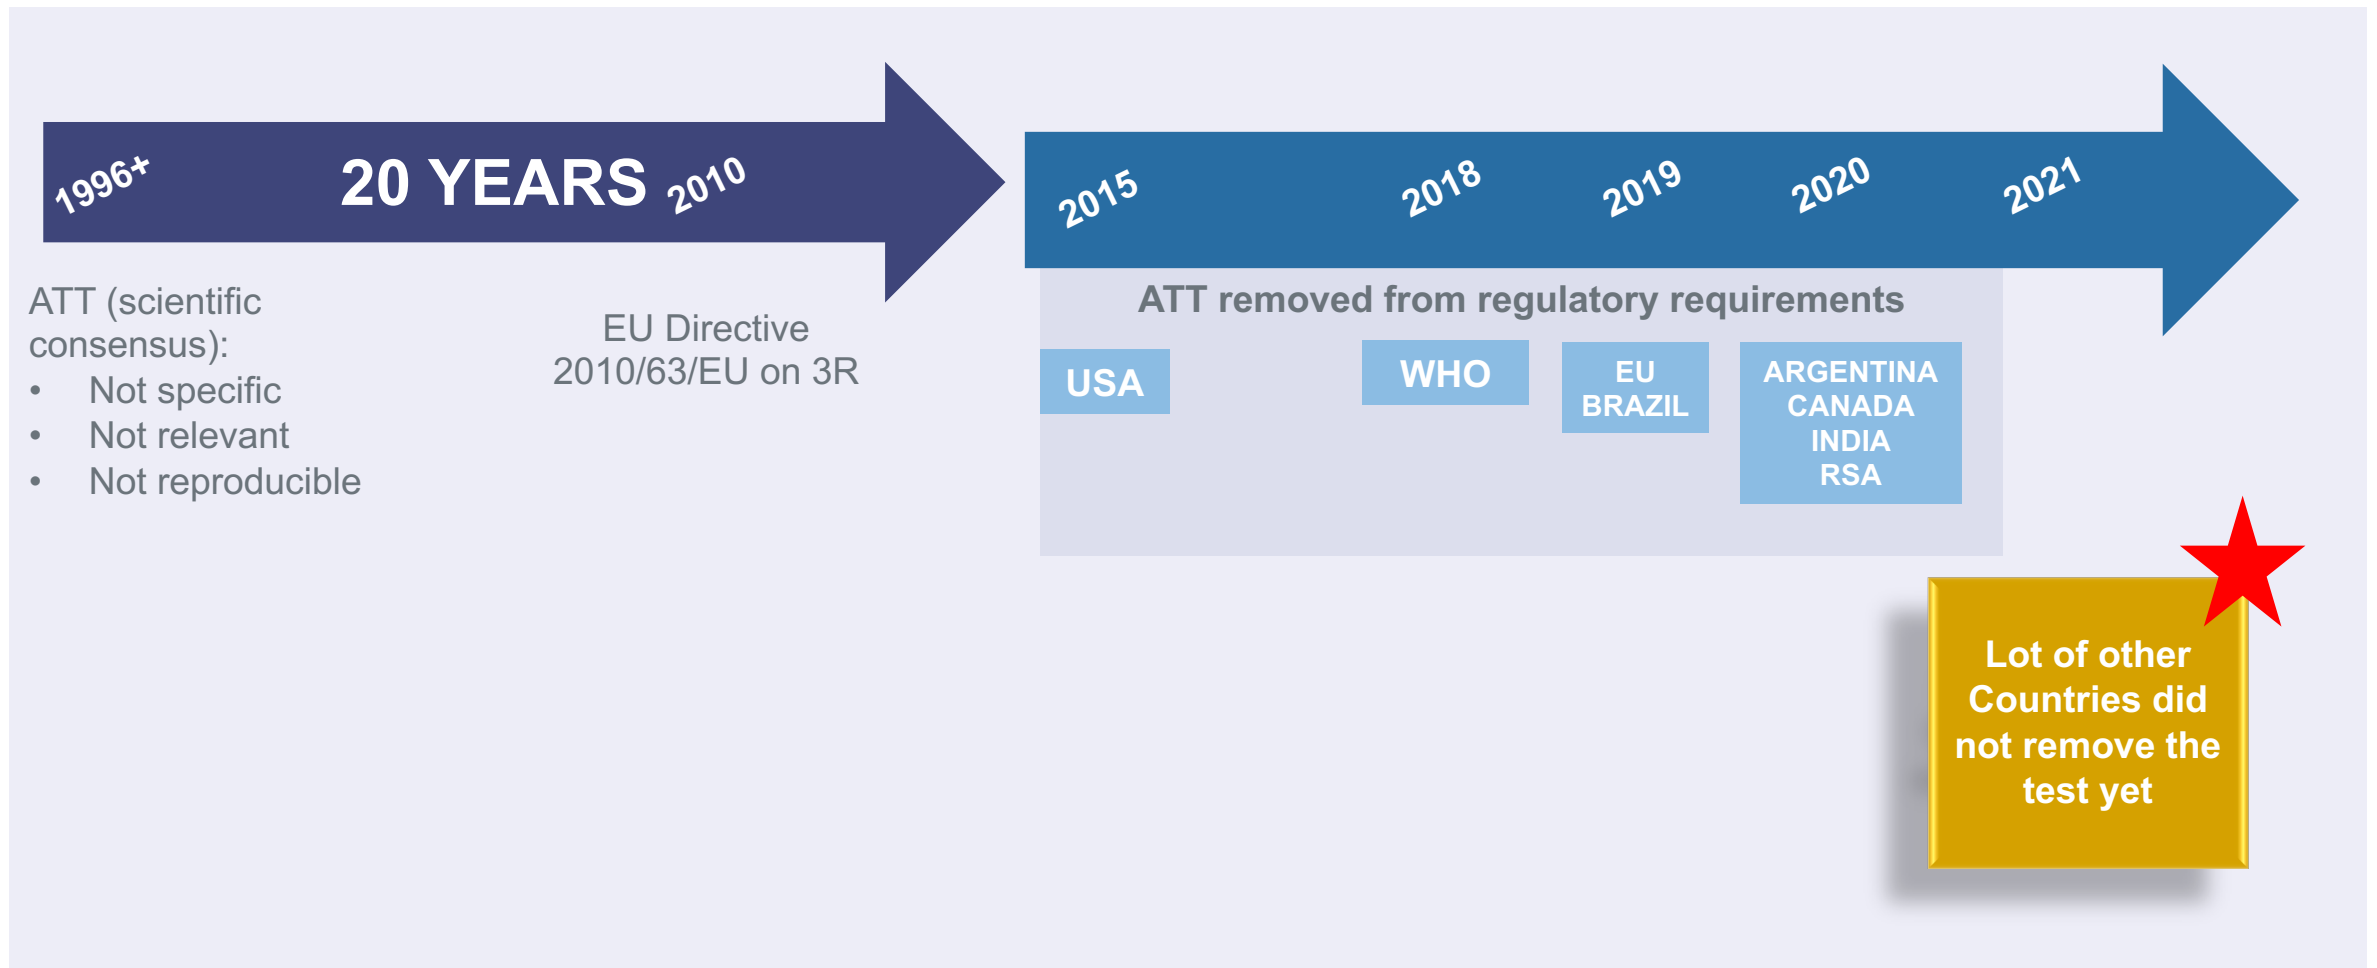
1996+ 20 YEARS 2010

2015 2018 2019 2020 2021

ATT (scientific consensus):
- Not specific
- Not relevant
- Not reproducible

EU Directive 2010/63/EU on 3R

ATT removed from regulatory requirements

USA

WHO

EU
BRAZIL

ARGENTINA
CANADA
INDIA
RSA

Lot of other Countries did not remove the test yet